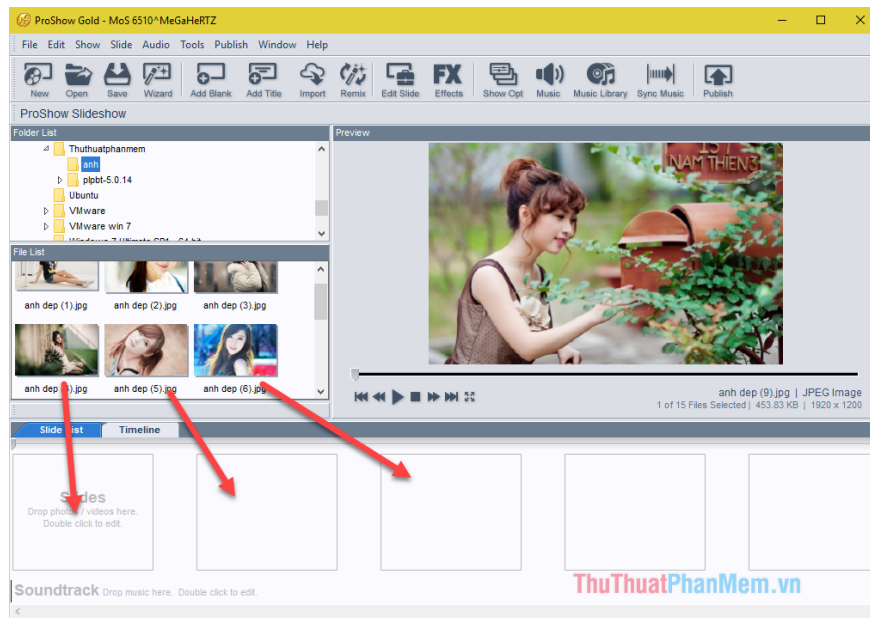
ProShow Gold - MoS 6510^MeGaHeRTZ

File Edit Show Slide Audio Tools Publish Window Help

New Open Save Wizard Add Blank Add Title Import Remix Edit Slide Effects Show Opt Music Music Library Sync Music Publish

ProShow Slideshow

Folder List

Thuthuatphanmem
anh
plpbt-5.0.14
Ubuntu
VMware
VMware win 7

File List

anh dep (1).jpg anh dep (2).jpg anh dep (3).jpg
anh dep (4).jpg anh dep (5).jpg anh dep (6).jpg

Preview

NAM THIEN

anh dep (9).jpg | JPEG Image
1 of 15 Files Selected | 453.83 KB | 1920 x 1200

Slide List Timeline

Slides
Drop photos / videos here.
Double click to edit.

Soundtrack Drop music here. Double click to edit.

ThuThuatPhanMem.vn